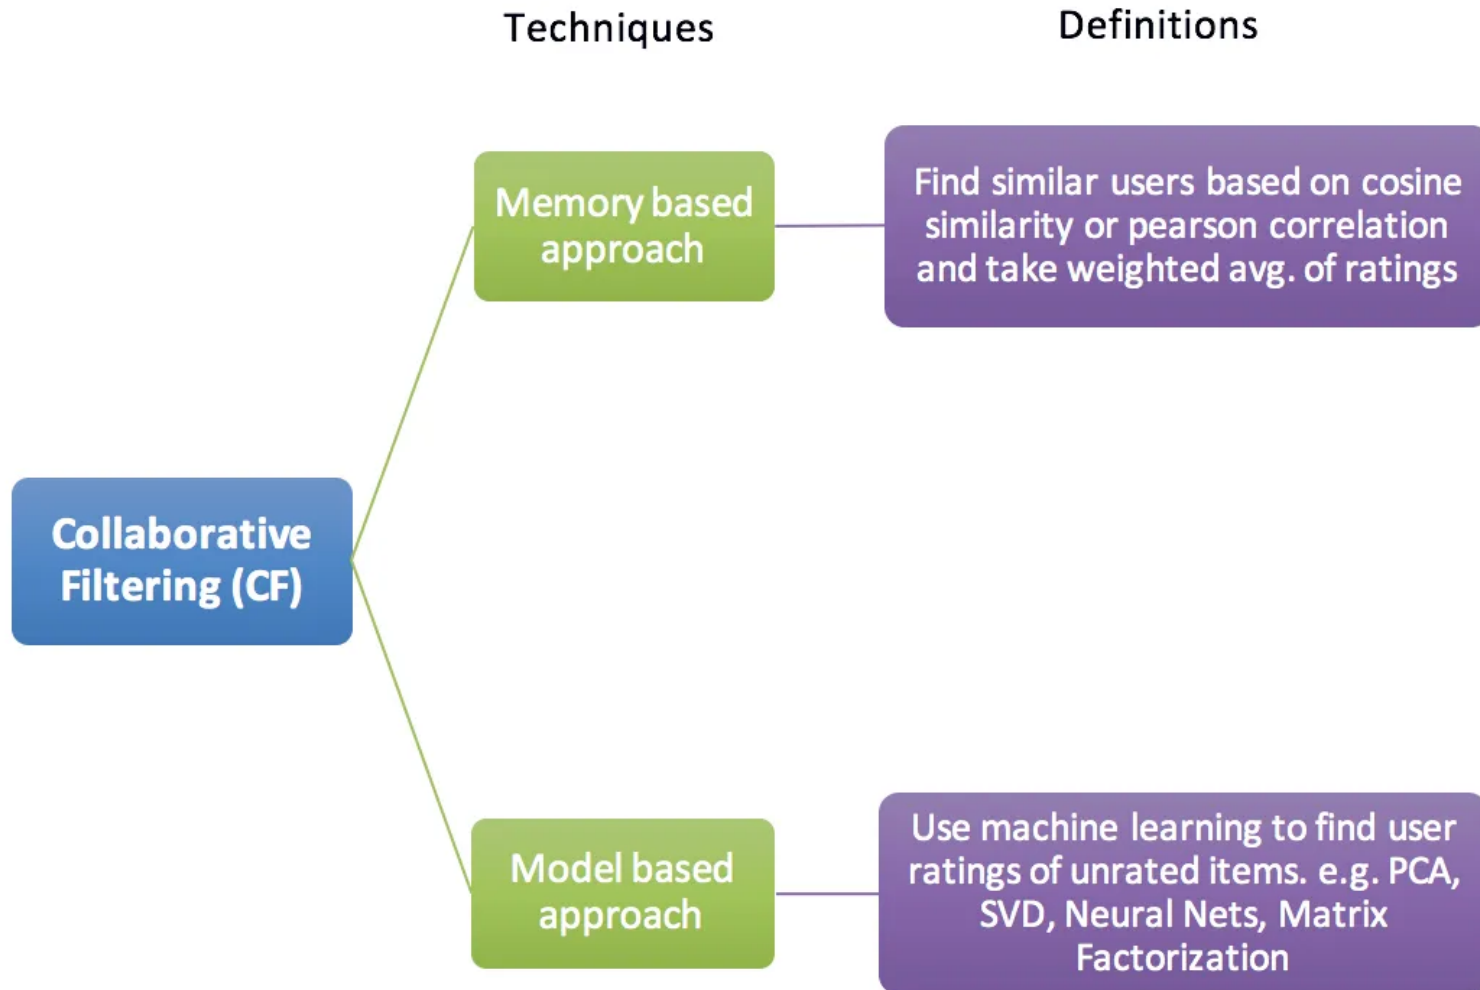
Techniques

Definitions

Memory based approach

Find similar users based on cosine similarity or pearson correlation and take weighted avg. of ratings

Collaborative Filtering (CF)

Model based approach

Use machine learning to find user ratings of unrated items. e.g. PCA, SVD, Neural Nets, Matrix Factorization